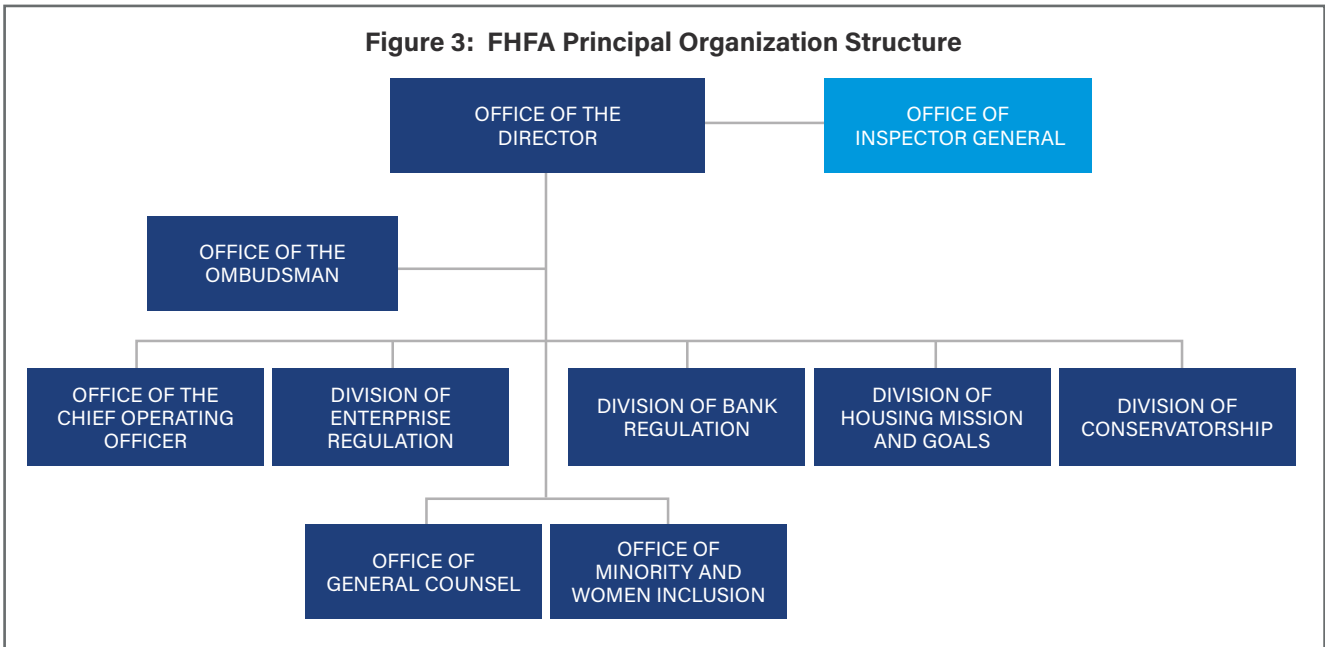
Figure 3: FHFA Principal Organization Structure

OFFICE OF THE DIRECTOR

OFFICE OF INSPECTOR GENERAL

OFFICE OF THE OMBUDSMAN

OFFICE OF THE CHIEF OPERATING OFFICER

DIVISION OF ENTERPRISE REGULATION

DIVISION OF BANK REGULATION

DIVISION OF HOUSING MISSION AND GOALS

DIVISION OF CONSERVATORSHIP

OFFICE OF GENERAL COUNSEL

OFFICE OF MINORITY AND WOMEN INCLUSION